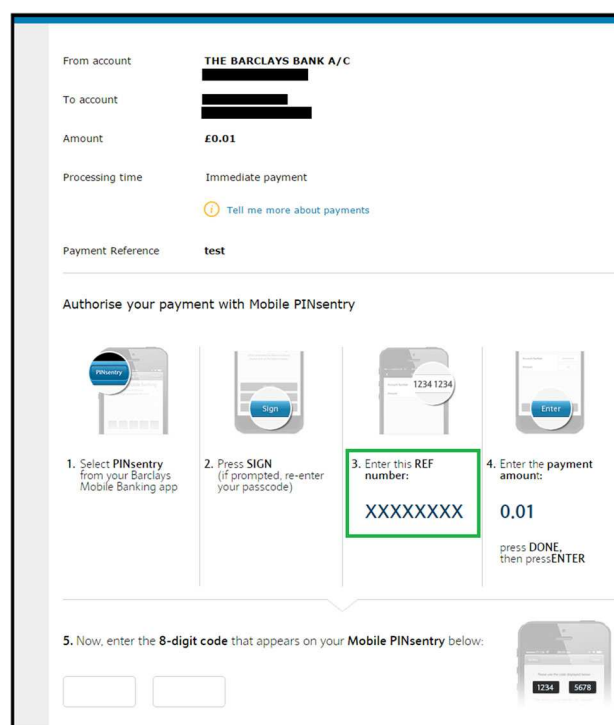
From account THE BARCLAYS BANK A/C

To account

Amount £0.01

Processing time Immediate payment

Tell me more about payments

Payment Reference test

Authorise your payment with Mobile PINsentry

PINsentry

Sign

1234 1234

Enter

1. Select PINsentry from your Barclays Mobile Banking app

2. Press SIGN (if prompted, re-enter your passcode)

3. Enter this REF number:

XXXXXXXX

4. Enter the payment amount:

0.01

press DONE, then pressENTER

5. Now, enter the 8-digit code that appears on your Mobile PINsentry below:

1234 5678